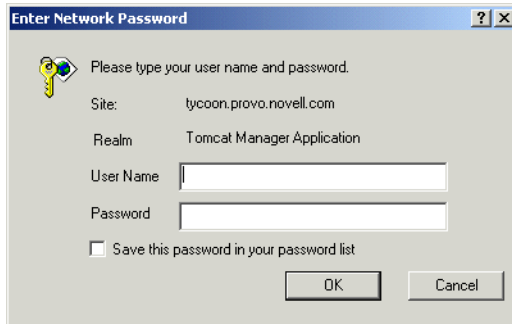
Enter Network Password

?

X

Please type your user name and password.

Site: tycoon.provo.novell.com

Realm Tomcat Manager Application

User Name

Password

Save this password in your password list

OK

Cancel